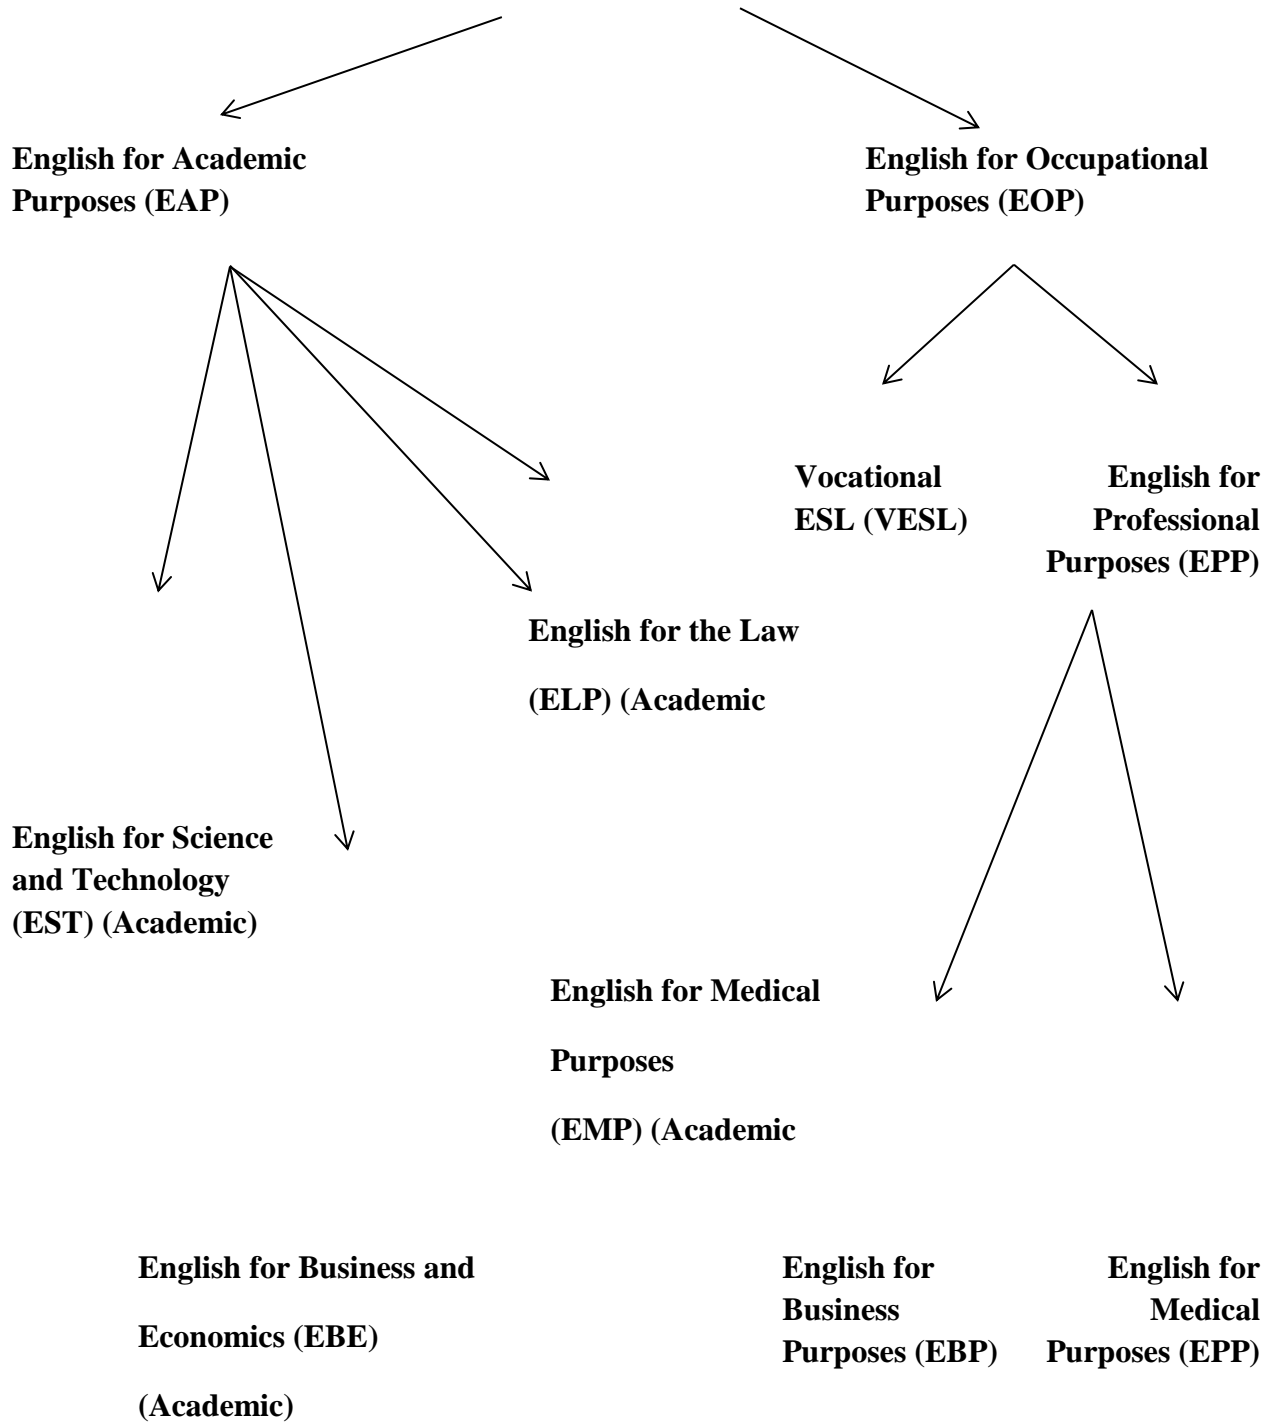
English for Academic Purposes (EAP)

English for Occupational Purposes (EOP)

Vocational ESL (VESL)

English for Professional Purposes (EPP)

English for the Law

(ELP) (Academic

English for Science and Technology (EST) (Academic)

English for Medical

Purposes

(EMP) (Academic

English for Business and

Economics (EBE)

(Academic)

English for Business Purposes (EBP)

English for Medical Purposes (EPP)